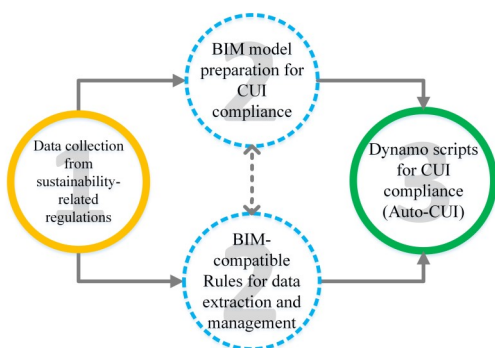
1
Data collection from sustainability-related regulations

2
BIM model preparation for CUI compliance

2
BIM-compatible Rules for data extraction and management

3
Dynamo scripts for CUI compliance (Auto-CUI)